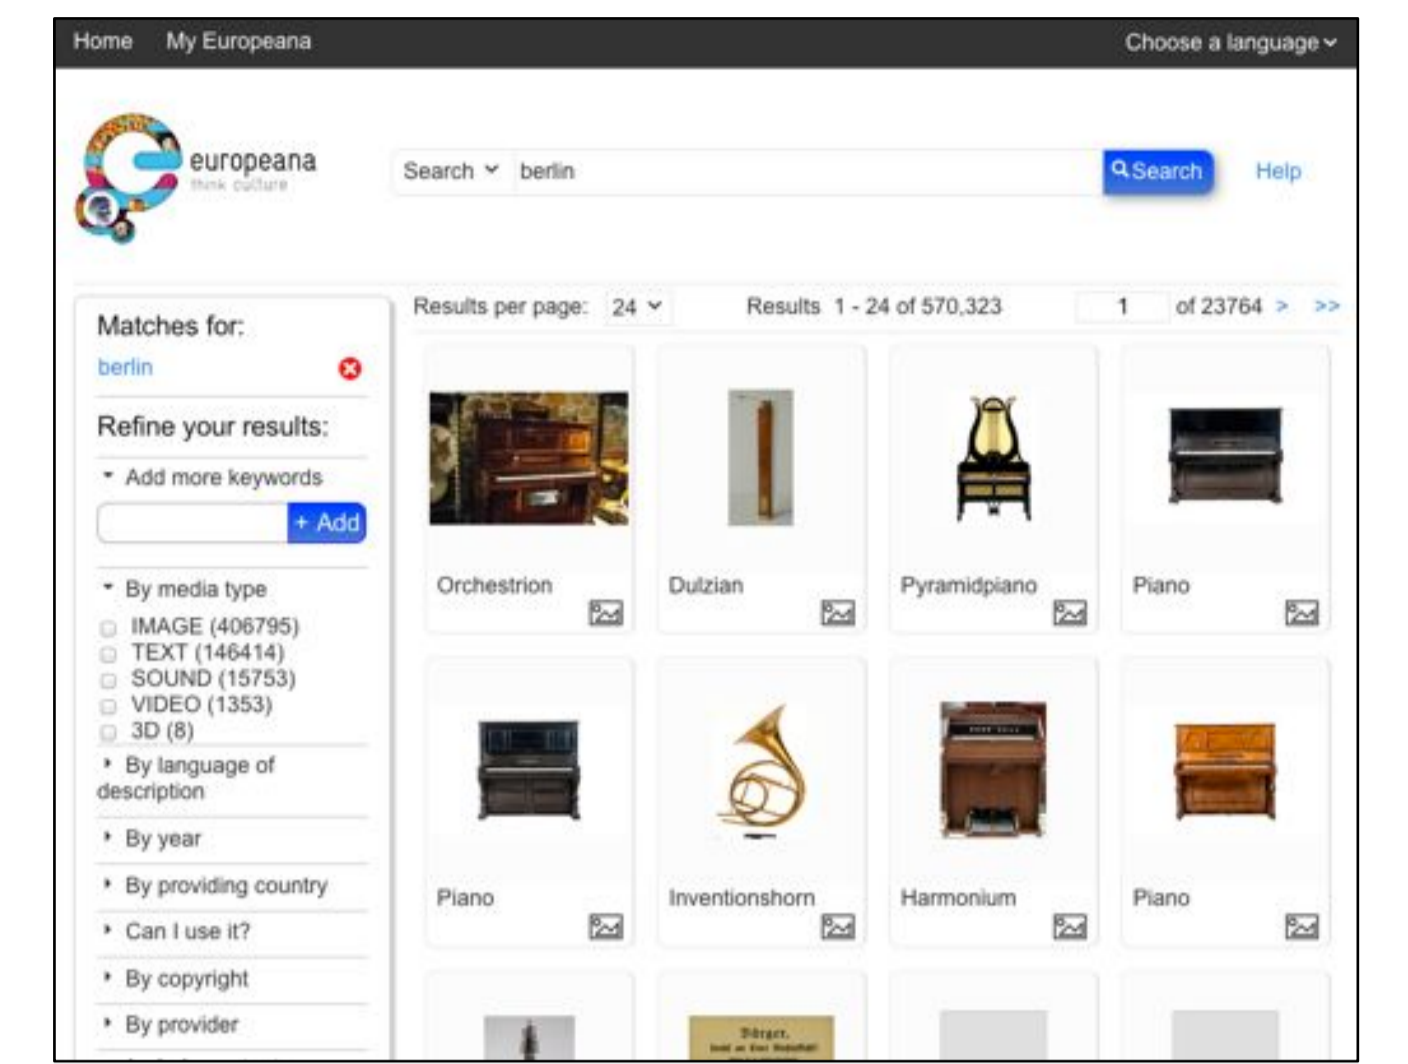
Home My Europeana Choose a language

europeana
think culture

Search berlin Search Help

Matches for:
berlin

Refine your results:

Add more keywords
+ Add

By media type
IMAGE (406795)
TEXT (146414)
SOUND (15753)
VIDEO (1353)
3D (8)

By language of description

By year

By providing country

Can I use it?

By copyright

By provider

Results per page: 24 Results 1 - 24 of 570,323 1 of 23764 > >>

Orchestrion

Dulzian

Pyramidpiano

Piano

Piano

Inventionshorn

Harmonium

Piano

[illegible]